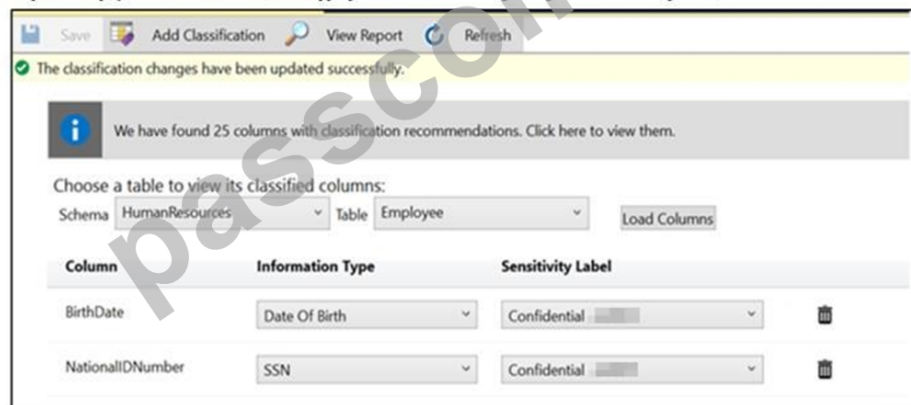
Save Add Classification View Report Refresh

The classification changes have been updated successfully.

We have found 25 columns with classification recommendations. Click here to view them.

Choose a table to view its classified columns:

Schema HumanResources Table Employee Load Columns

| Column | Information Type | Sensitivity Label |
|---|---|---|
| BirthDate | Date Of Birth | Confidential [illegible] |
| NationalIDNumber | SSN | Confidential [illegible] |

passcom